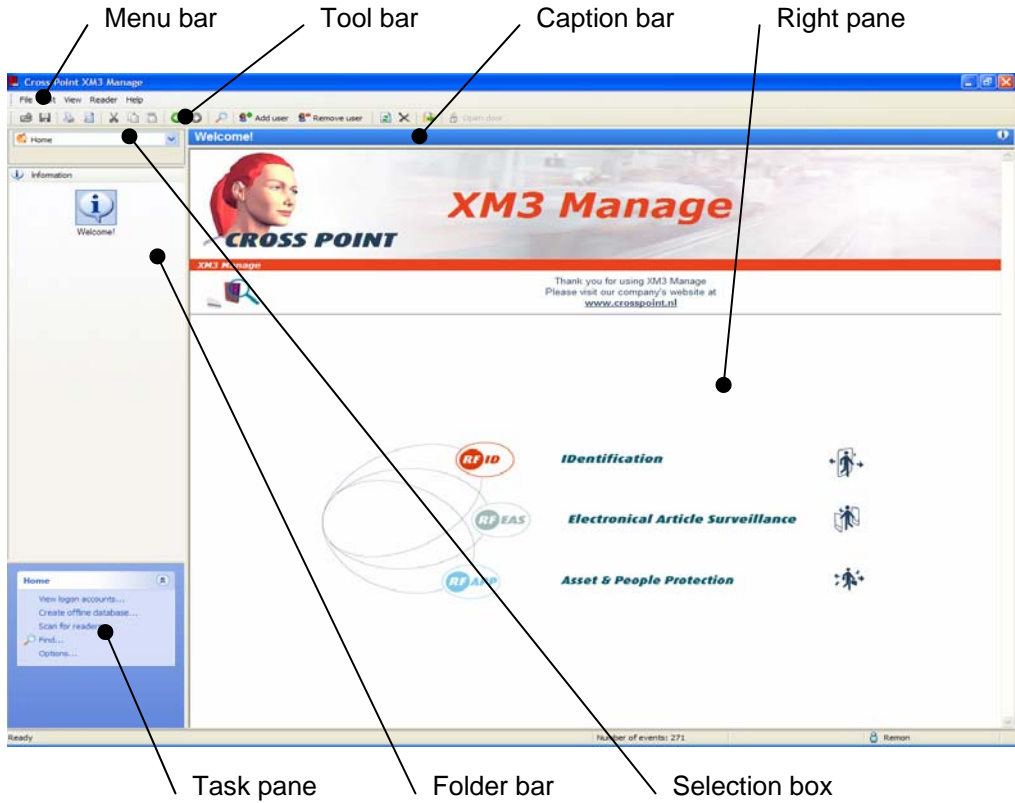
Menu bar
Tool bar
Caption bar
Right pane

Cross Point XM3 Manage

File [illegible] View Reader Help

Add user Remove user Open door

Home

Welcome!

Information

Welcome!

XM3 Manage

CROSS POINT

XM3 Manage

Thank you for using XM3 Manage
Please visit our company's website at
www.crosspoint.nl

RF ID IDentification

RF EAS Electronical Article Surveillance

RF APP Asset & People Protection

Home

View logon accounts...
Create offline database...
Scan for readers...
Find...
Options...

Ready

Number of events: 271

Remon

Task pane
Folder bar
Selection box